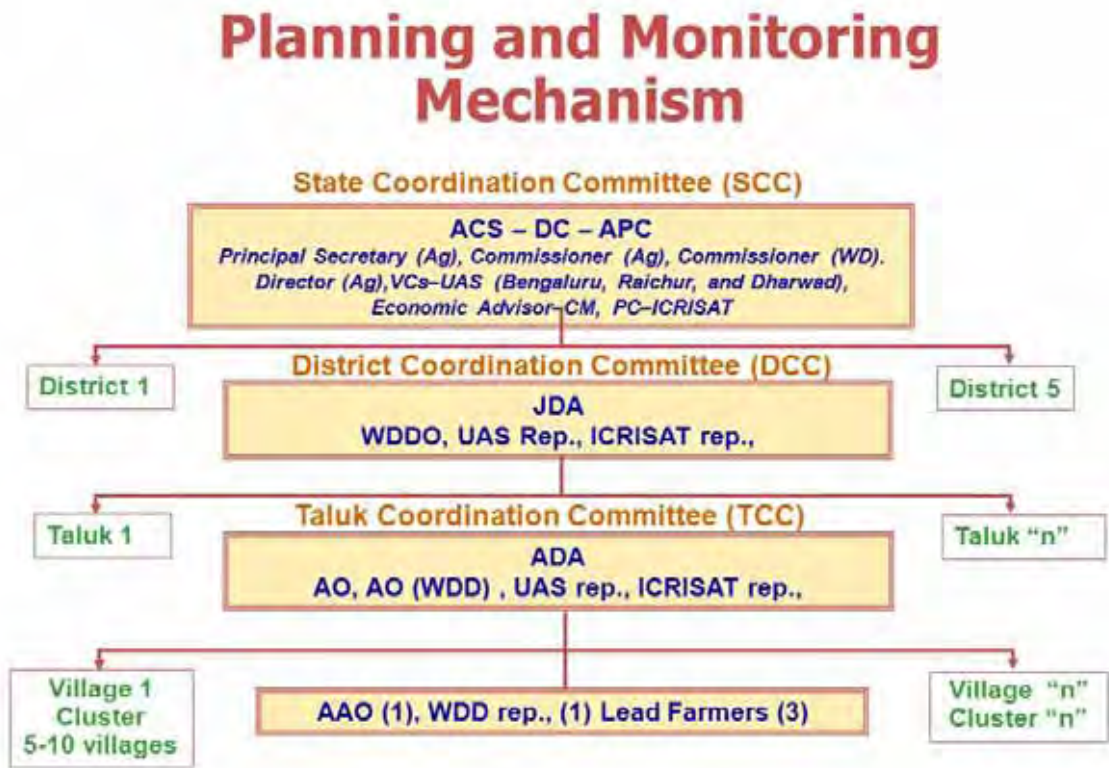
Planning and Monitoring Mechanism

State Coordination Committee (SCC)

ACS – DC – APC
Principal Secretary (Ag), Commissioner (Ag), Commissioner (WD). Director (Ag),VCs–UAS (Bengaluru, Raichur, and Dharwad), Economic Advisor–CM, PC–ICRISAT

District 1

District Coordination Committee (DCC)

District 5

JDA
WDDO, UAS Rep., ICRISAT rep.,

Taluk 1

Taluk Coordination Committee (TCC)

Taluk "n"

ADA
AO, AO (WDD) , UAS rep., ICRISAT rep.,

Village 1
Cluster
5-10 villages

AAO (1), WDD rep., (1) Lead Farmers (3)

Village "n"
Cluster "n"